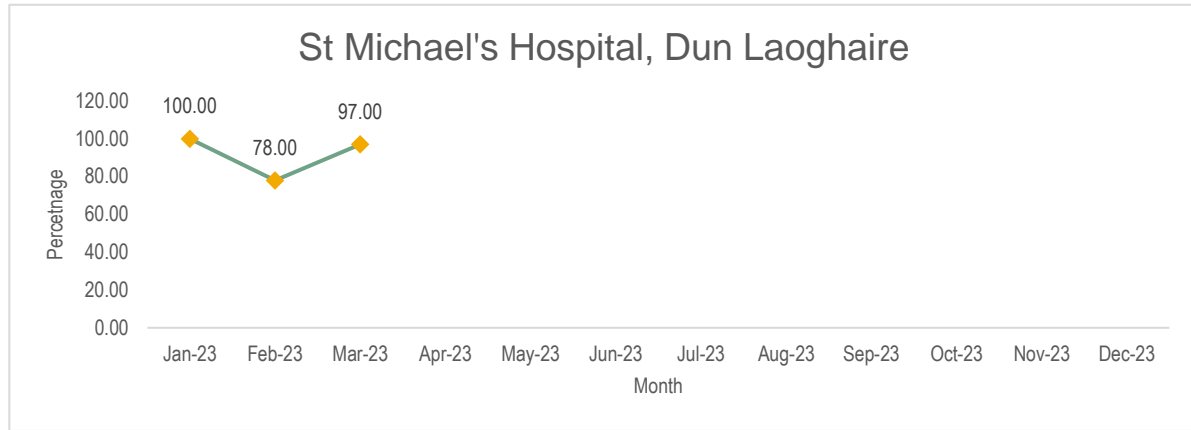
St Michael's Hospital, Dun Laoghaire

Percetnage

120.00
100.00
80.00
60.00
40.00
20.00
0.00

100.00
78.00
97.00

Jan-23 Feb-23 Mar-23 Apr-23 May-23 Jun-23 Jul-23 Aug-23 Sep-23 Oct-23 Nov-23 Dec-23

Month